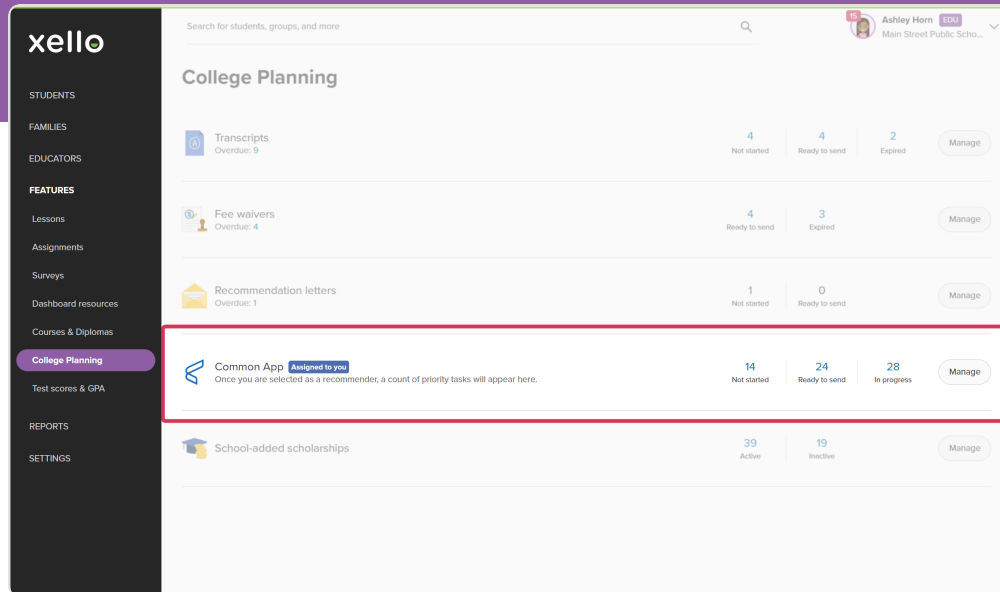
xello

STUDENTS

FAMILIES

EDUCATORS

FEATURES

Lessons

Assignments

Surveys

Dashboard resources

Courses & Diplomas

College Planning

Test scores & GPA

REPORTS

SETTINGS

Search for students, groups, and more

15 Ashley Horn EDU
Main Street Public Scho...

College Planning

Transcripts
Overdue: 9

| 4 | 4 | 2 |
|---|---|---|
| Not started | Ready to send | Expired |

Manage

Fee waivers
Overdue: 4

| 4 | 3 |
|---|---|
| Ready to send | Expired |

Manage

Recommendation letters
Overdue: 1

| 1 | 0 |
|---|---|
| Not started | Ready to send |

Manage

Common App Assigned to you
Once you are selected as a recommender, a count of priority tasks will appear here.

| 14 | 24 | 28 |
|---|---|---|
| Not started | Ready to send | In progress |

Manage

School-added scholarships

| 39 | 19 |
|---|---|
| Active | Inactive |

Manage